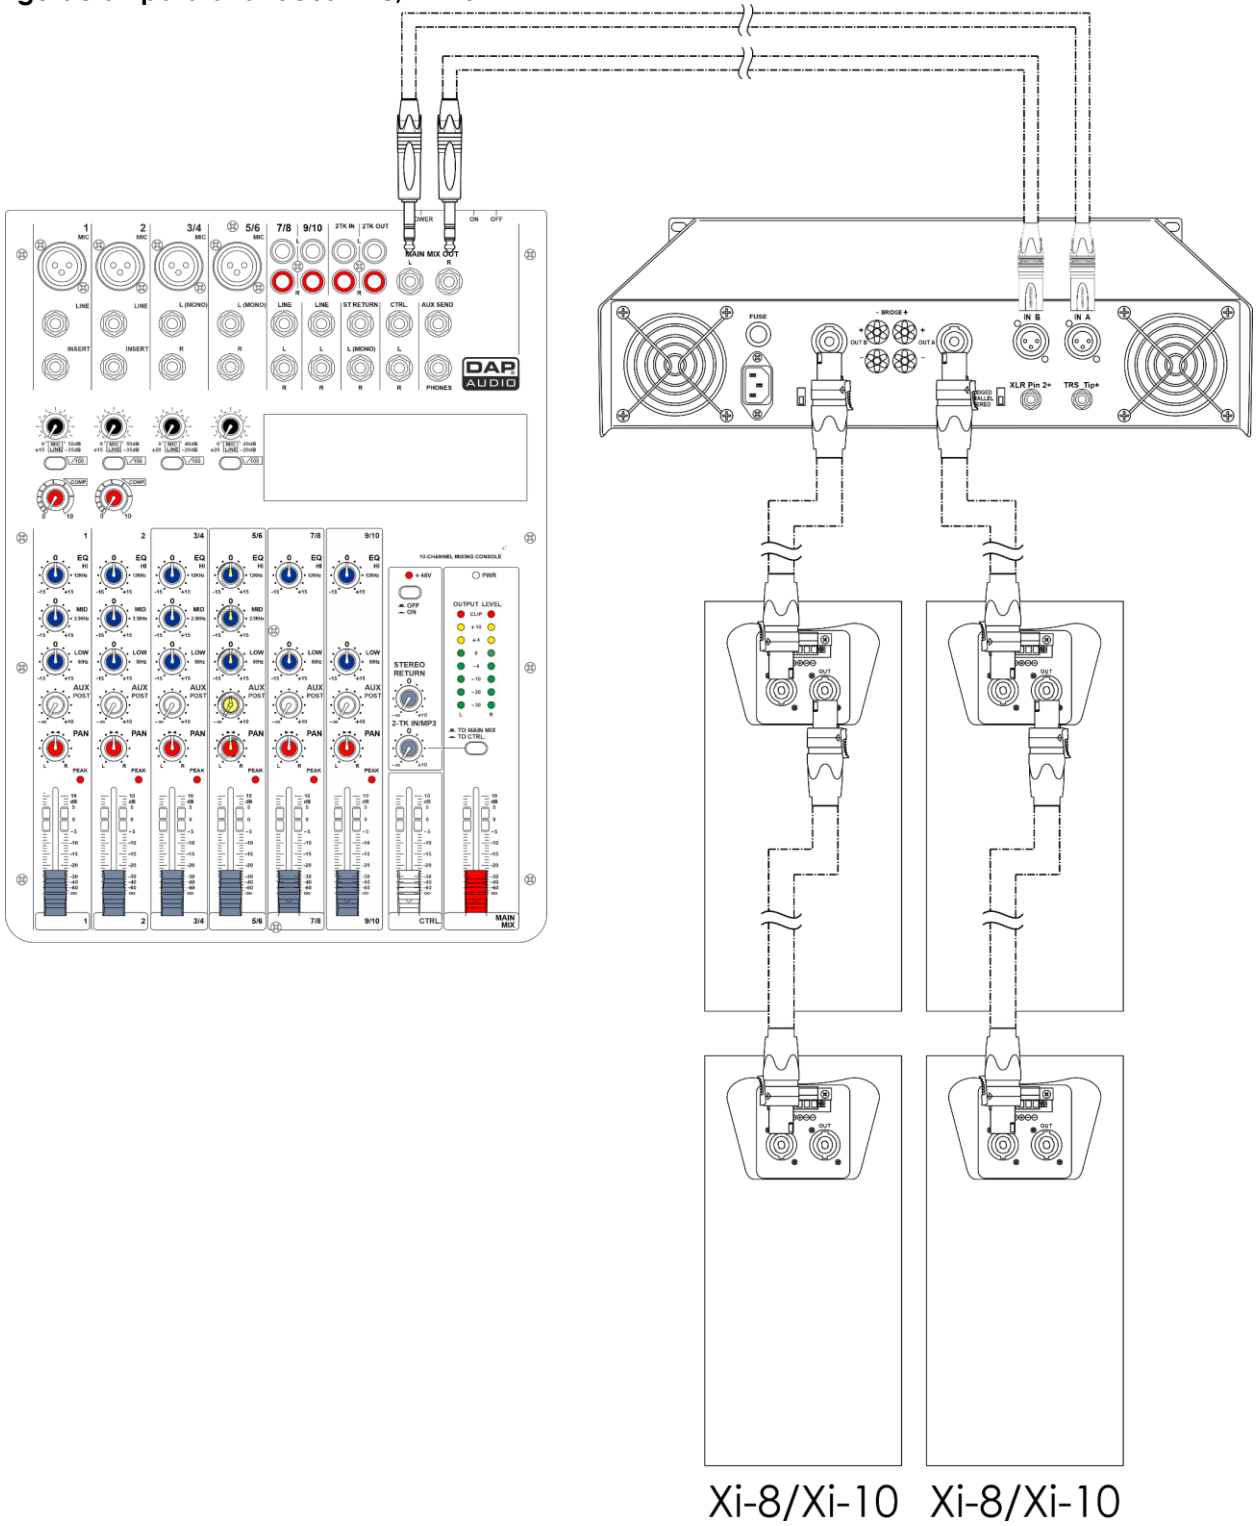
1 MIC 2 MIC 3/4 MIC 5/6 MIC 7/8 9/10 2TK IN 2TK OUT
POWER ON OFF
MAIN MIX OUT L R
LINE LINE L (MONO) L (MONO) LINE LINE ST RETURN CTRL. AUX SEND
INSERT INSERT R R L R L R L (MONO) R L R PHONES
DAP AUDIO
COMP COMP
1 2 3/4 5/6 7/8 9/10
10-CHANNEL MIXING CONSOLE
EQ HI 12KHz
MID 2.9KHz
LOW 80Hz
AUX POST
PAN
PEAK
+48V
OFF ON
PWR
OUTPUT LEVEL
CLIP +10 +4 0 -4 -10 -20 -30
STEREO RETURN
2-TK IN/MP3
TO MAIN MIX
TO CTRL.
1 2 3/4 5/6 7/8 9/10 CTRL. MAIN MIX

FUSE
- BRIDGE +
OUT B OUT A
IN B IN A
BRIDGED PARALLEL STEREO
XLR Pin 2+ TRS Tip+
OUT
OUT
OUT
OUT

Xi-8/Xi-10 Xi-8/Xi-10